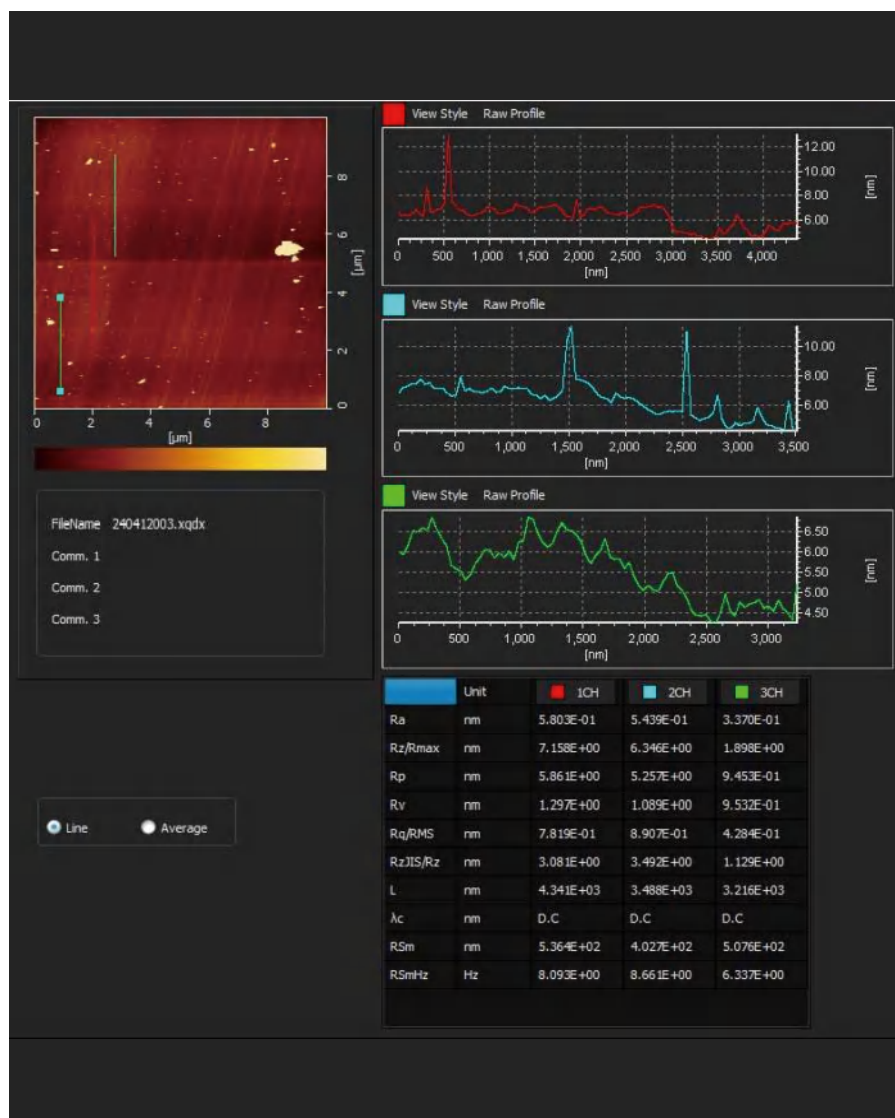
8
6
4
2
0
[µm]
0 2 4 6 8
[µm]

FileName 240412003.xqdx
Comm. 1
Comm. 2
Comm. 3

Line Average

View Style Raw Profile
12.00
10.00
8.00
6.00
[nm]
0 500 1,000 1,500 2,000 2,500 3,000 3,500 4,000
[nm]

View Style Raw Profile
10.00
8.00
6.00
[nm]
0 500 1,000 1,500 2,000 2,500 3,000 3,500
[nm]

View Style Raw Profile
6.50
6.00
5.50
5.00
4.50
[nm]
0 500 1,000 1,500 2,000 2,500 3,000
[nm]

| | Unit | 1CH | 2CH | 3CH |
|---|---|---|---|---|
| Ra | nm | 5.803E-01 | 5.439E-01 | 3.370E-01 |
| Rz/Rmax | nm | 7.158E+00 | 6.346E+00 | 1.898E+00 |
| Rp | nm | 5.861E+00 | 5.257E+00 | 9.453E-01 |
| Rv | nm | 1.297E+00 | 1.089E+00 | 9.532E-01 |
| Rq/RMS | nm | 7.819E-01 | 8.907E-01 | 4.284E-01 |
| RzJIS/Rz | nm | 3.081E+00 | 3.492E+00 | 1.129E+00 |
| L | nm | 4.341E+03 | 3.488E+03 | 3.216E+03 |
| λc | nm | D.C | D.C | D.C |
| RSm | nm | 5.364E+02 | 4.027E+02 | 5.076E+02 |
| RSmHz | Hz | 8.093E+00 | 8.661E+00 | 6.337E+00 |